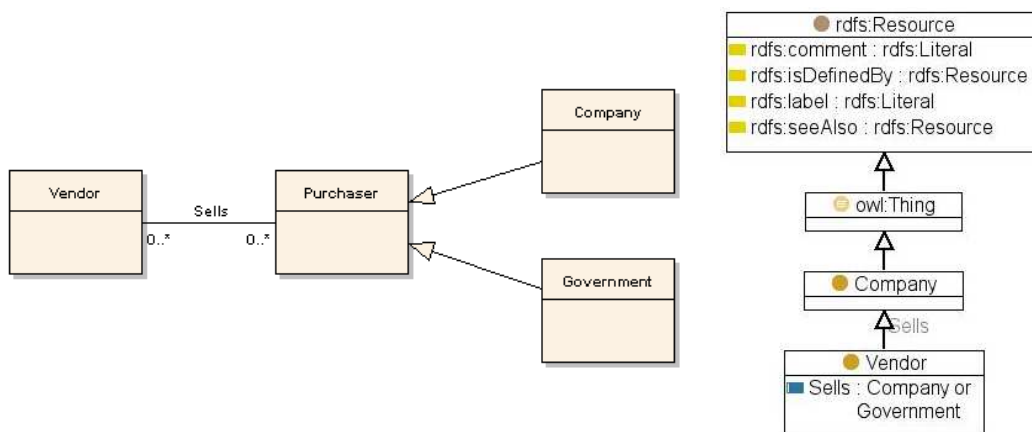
Company

Vendor

Sells

0..*

0..*

Purchaser

Government

rdfs:Resource
rdfs:comment : rdfs:Literal
rdfs:isDefinedBy : rdfs:Resource
rdfs:label : rdfs:Literal
rdfs:seeAlso : rdfs:Resource

owl:Thing

Company

Sells

Vendor
Sells : Company or Government